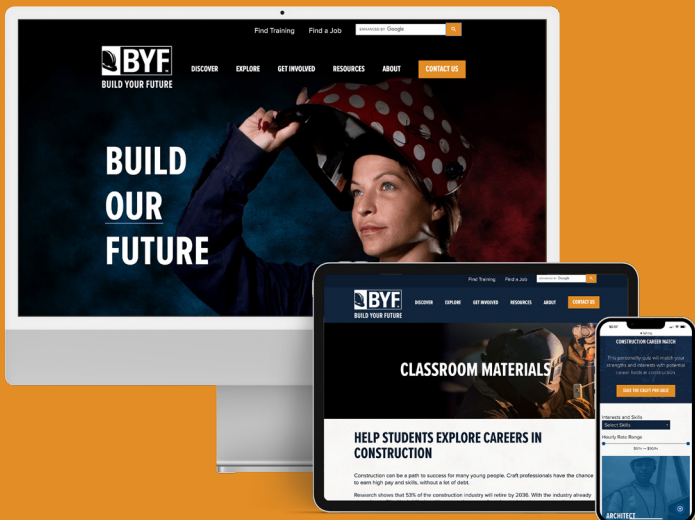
Find Training Find a Job ENHANCED BY Google

BYF
BUILD YOUR FUTURE

DISCOVER EXPLORE GET INVOLVED RESOURCES ABOUT CONTACT US

BUILD OUR FUTURE

Find Training Find a Job ENHANCED BY Google

BYF
BUILD YOUR FUTURE

DISCOVER EXPLORE GET INVOLVED RESOURCES ABOUT CONTACT US

CLASSROOM MATERIALS

HELP STUDENTS EXPLORE CAREERS IN CONSTRUCTION

Construction can be a path to success for many young people. Craft professionals have the chance to earn high pay and skills, without a lot of debt.

Research shows that 53% of the construction industry will retire by 2036. With the industry already

CONSTRUCTION CAREER MATCH

This personality quiz will match your strengths and interests with potential career fields in construction.

TAKE THE CRAFT PRO QUIZ

Interests and Skills
Select Skills

Hourly Rate Range

ARCHITECT